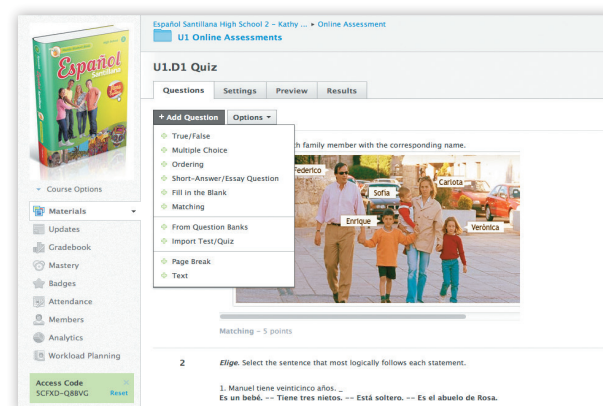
Español Santillana

Español Santillana High School 2 - Kathy ... » Online Assessment

U1 Online Assessments

U1.D1 Quiz

Questions | Settings | Preview | Results

+ Add Question | Options ▾

True/False
Multiple Choice
Ordering
Short-Answer/Essay Question
Fill in the Blank
Matching

From Question Banks
Import Test/Quiz

Page Break
Text

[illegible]h family member with the corresponding name.

Federico
Sofía
Carlota
Enrique
Verónica

Matching – 5 points

▾ Course Options

Materials
Updates
Gradebook
Mastery
Badges
Attendance
Members
Analytics
Workload Planning

Access Code
5CFXD-Q88VG
Reset

2

Elige. Select the sentence that most logically follows each statement.

1. Manuel tiene veinticinco años. _
Es un bebé. -- Tiene tres nietos. -- Está soltero. -- Es el abuelo de Rosa.